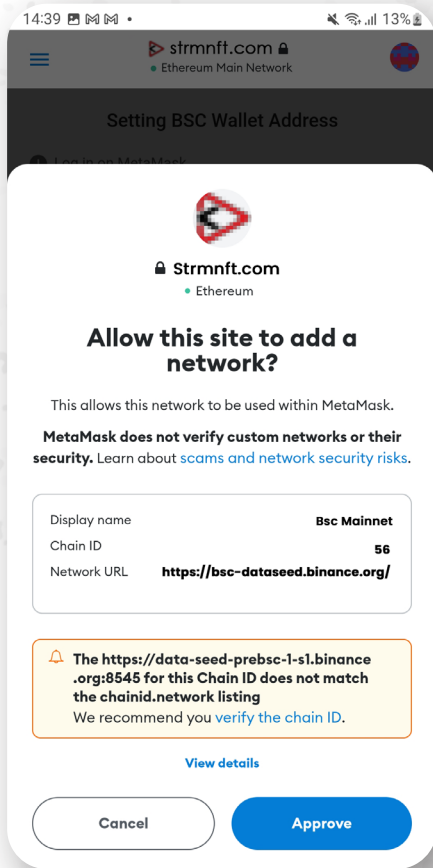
14:39 13%

strmnft.com
Ethereum Main Network

Setting BSC Wallet Address

Log in on MetaMask

Strmnft.com
Ethereum

Allow this site to add a network?

This allows this network to be used within MetaMask.

**MetaMask does not verify custom networks or their security.** Learn about scams and network security risks.

| | |
|---|---|
| Display name | Bsc Mainnet |
| Chain ID | 56 |
| Network URL | https://bsc-dataseed.binance.org/ |

The https://data-seed-prebsc-1-s1.binance.org:8545 for this Chain ID does not match the chainid.network listing
We recommend you verify the chain ID.

View details

Cancel

Approve